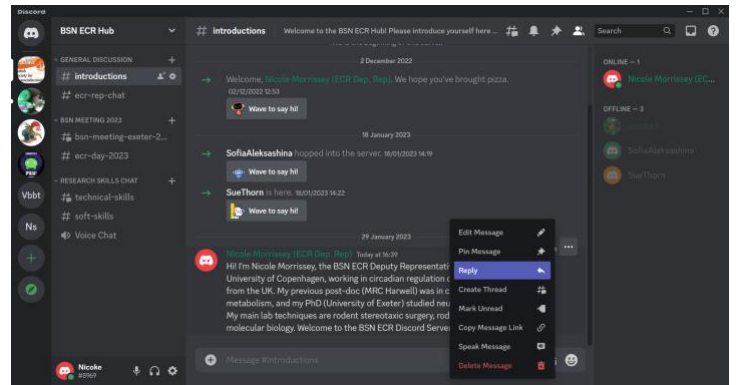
Discord

BSN ECR Hub

GENERAL DISCUSSION
# introductions
# ecr-rep-chat
BSN MEETING 2023
# bsn-meeting-exeter-2...
# ecr-day-2023
RESEARCH SKILLS CHAT
# technical-skills
# soft-skills
Voice Chat

Vbbt
Ns

Nicoke
#8969

# introductions Welcome to the BSN ECR Hub! Please introduce yourself here...

Search

2 December 2022
Welcome, Nicole Morrissey (ECR Dep. Rep). We hope you've brought pizza. 02/12/2022 12:53
Wave to say hi!

18 January 2023
SofiaAleksashina hopped into the server. 18/01/2023 14:19
Wave to say hi!
SueThorn is here. 18/01/2023 14:22
Wave to say hi!

29 January 2023
Nicole Morrissey (ECR Dep. Rep) Today at 16:39
Hi! I'm Nicole Morrissey, the BSN ECR Deputy Representati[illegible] University of Copenhagen, working in circadian regulation o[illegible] from the UK. My previous post-doc (MRC Harwell) was in c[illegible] metabolism, and my PhD (University of Exeter) studied ne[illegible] My main lab techniques are rodent stereotaxic surgery, rod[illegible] molecular biology. Welcome to the BSN ECR Discord Serve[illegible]

Edit Message
Pin Message
Reply
Create Thread
Mark Unread
Copy Message Link
Speak Message
Delete Message

Message #introductions

ONLINE — 1
Nicole Morrissey (EC...
OFFLINE — 3
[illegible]
SofiaAleksashina
SueThorn